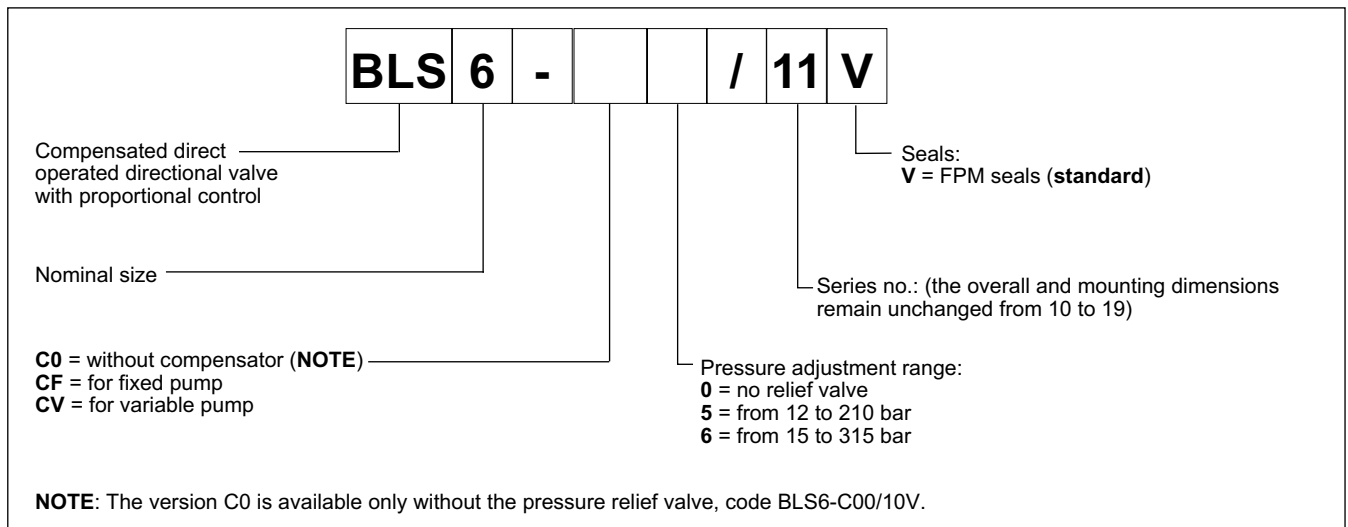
| BLS | 6 | - |  |  | / | 11 | V |
|---|---|---|---|---|---|---|---|

Compensated direct operated directional valve with proportional control

Seals:
**V** = FPM seals (**standard**)

Nominal size

Series no.: (the overall and mounting dimensions remain unchanged from 10 to 19)

**C0** = without compensator (**NOTE**)
**CF** = for fixed pump
**CV** = for variable pump

Pressure adjustment range:
**0** = no relief valve
**5** = from 12 to 210 bar
**6** = from 15 to 315 bar

**NOTE**: The version C0 is available only without the pressure relief valve, code BLS6-C00/10V.